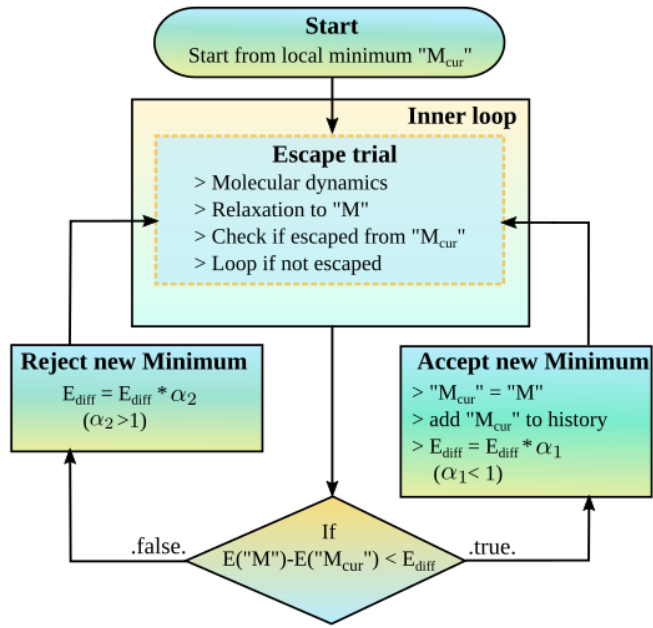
**Start**
Start from local minimum "$M_{cur}$"

**Inner loop**

**Escape trial**
> Molecular dynamics
> Relaxation to "M"
> Check if escaped from "$M_{cur}$"
> Loop if not escaped

**Reject new Minimum**
$E_{diff} = E_{diff} * \alpha_2$
($\alpha_2 > 1$)

**Accept new Minimum**
> "$M_{cur}$" = "M"
> add "$M_{cur}$" to history
> $E_{diff} = E_{diff} * \alpha_1$
($\alpha_1 < 1$)

If
E("M")-E("$M_{cur}$") < $E_{diff}$

.false.

.true.